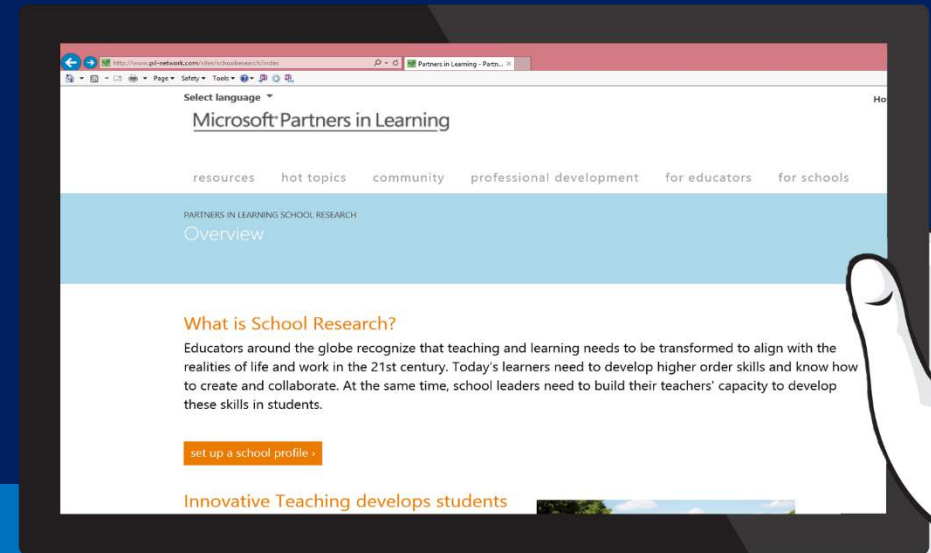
http://www.pil-network.com/sites/schoolresearch/index
Partners in Learning - Partn... ×
Page ▾ Safety ▾ Tools ▾

Select language ▾

Ho

Microsoft Partners in Learning

resources hot topics community professional development for educators for schools

PARTNERS IN LEARNING SCHOOL RESEARCH
Overview

What is School Research?

Educators around the globe recognize that teaching and learning needs to be transformed to align with the realities of life and work in the 21st century. Today's learners need to develop higher order skills and know how to create and collaborate. At the same time, school leaders need to build their teachers' capacity to develop these skills in students.

set up a school profile ›

Innovative Teaching develops students